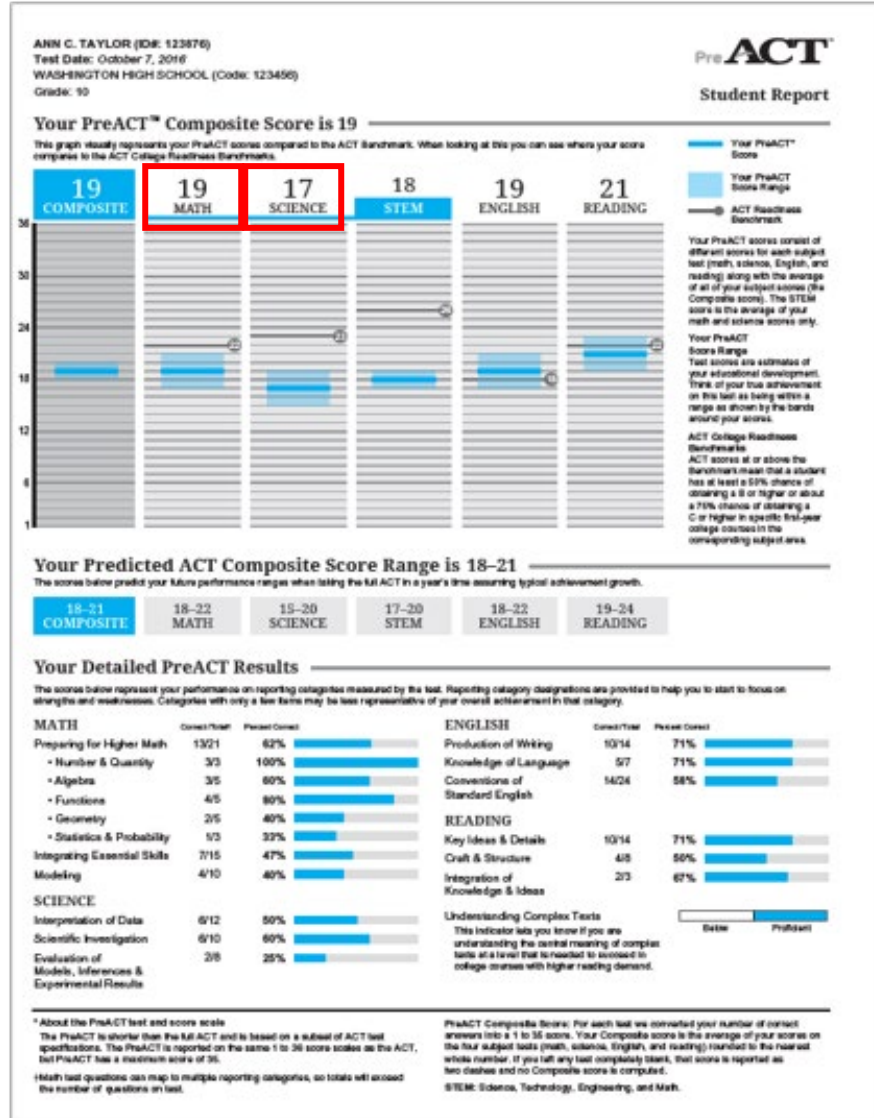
ANN C. TAYLOR (ID#: 123676)
Test Date: October 7, 2016
WASHINGTON HIGH SCHOOL (Code: 123456)
Grade: 10

PreACT

Student Report

Your PreACT™ Composite Score is 19

This graph visually represents your PreACT scores compared to the ACT Benchmark. When looking at this you can see where your scores compares to the ACT College Readiness Benchmarks.

19 COMPOSITE
19 MATH
17 SCIENCE
18 STEM
19 ENGLISH
21 READING

36
30
24
18
12
6
1

22
23
26
18
22

Your PreACT® Score

Your PreACT Score Range

ACT Readiness Benchmark

Your PreACT scores consist of different scores for each subject test (math, science, English, and reading) along with the average of all of your subject scores (the Composite score). The STEM score is the average of your math and science scores only.

Your PreACT Score Range
Test scores are estimates of your educational development. Think of your true achievement on this test as being within a range as shown by the bands around your scores.

ACT College Readiness Benchmarks
ACT scores at or above the Benchmark mean that a student has at least a 50% chance of obtaining a B or higher or about a 75% chance of obtaining a C or higher in specific first-year college courses in the corresponding subject area.

Your Predicted ACT Composite Score Range is 18–21

The scores below predict your future performance ranges when taking the full ACT in a year's time assuming typical achievement growth.

18–21 COMPOSITE
18–22 MATH
15–20 SCIENCE
17–20 STEM
18–22 ENGLISH
19–24 READING

Your Detailed PreACT Results

The scores below represent your performance on reporting categories measured by the test. Reporting category designations are provided to help you to start to focus on strengths and weaknesses. Categories with only a few items may be less representative of your overall achievement in that category.

MATH

| | Correct/Total | Percent Correct |
|---|---|---|
| Preparing for Higher Math | 13/21 | 62% |
| • Number & Quantity | 3/3 | 100% |
| • Algebra | 3/5 | 60% |
| • Functions | 4/5 | 80% |
| • Geometry | 2/5 | 40% |
| • Statistics & Probability | 1/3 | 33% |
| Integrating Essential Skills | 7/15 | 47% |
| Modeling | 4/10 | 40% |

SCIENCE

| | | |
|---|---|---|
| Interpretation of Data | 6/12 | 50% |
| Scientific Investigation | 6/10 | 60% |
| Evaluation of Models, Inferences & Experimental Results | 2/8 | 25% |

ENGLISH

| | Correct/Total | Percent Correct |
|---|---|---|
| Production of Writing | 10/14 | 71% |
| Knowledge of Language | 5/7 | 71% |
| Conventions of Standard English | 14/24 | 58% |

READING

| | | |
|---|---|---|
| Key Ideas & Details | 10/14 | 71% |
| Craft & Structure | 4/8 | 50% |
| Integration of Knowledge & Ideas | 2/3 | 67% |

Understanding Complex Texts
This indicator lets you know if you are understanding the central meaning of complex texts at a level that is needed to succeed in college courses with higher reading demand.

Below Proficient

* About the PreACT test and score scale
The PreACT is shorter than the full ACT and is based on a subset of ACT test specifications. The PreACT is reported on the same 1 to 36 score scales as the ACT, but PreACT has a maximum score of 35.

Math test questions can map to multiple reporting categories, so totals will exceed the number of questions on test.

PreACT Composite Score: For each test we converted your number of correct answers into a 1 to 35 score. Your Composite score is the average of your scores on the four subject tests (math, science, English, and reading) rounded to the nearest whole number. If you left any test completely blank, that score is reported as two dashes and no Composite score is computed.

STEM: Science, Technology, Engineering, and Math.